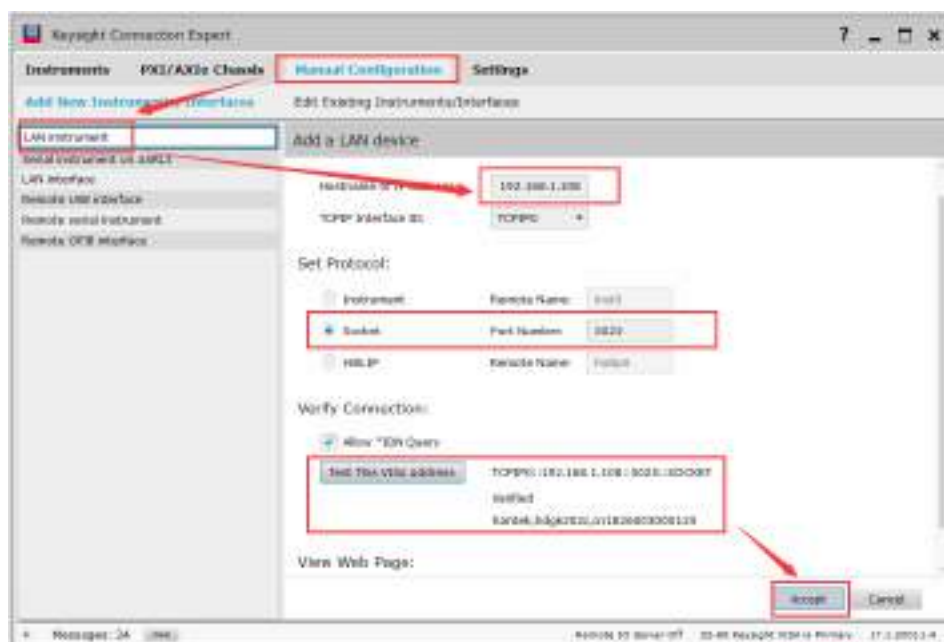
Keysight Connection Expert

? _ □ ×

Instruments | PXI/AXIe Chassis | Manual Configuration | Settings

Add New Instruments/Interfaces

Edit Existing Instruments/Interfaces

LAN instrument

Serial instrument on ASRL1

LAN interface

Remote USB interface

Remote serial instrument

Remote GPIB interface

Add a LAN device

Hostname or IP address: 192.168.1.108

TCPIP interface ID: TCPIP0

Set Protocol:

Instrument | Remote Name: inst0

Socket | Port Number: 5025

HiSLIP | Remote Name: hislip0

Verify Connection:

Allow *IDN Query

Test This VISA address

TCPIP0::192.168.1.108::5025::SOCKET

Verified

Kuntek,bdge2831,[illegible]

View Web Page:

Accept

Cancel

Messages: 24

Remote IO Server Off | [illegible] Keysight VISA is Primary | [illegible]